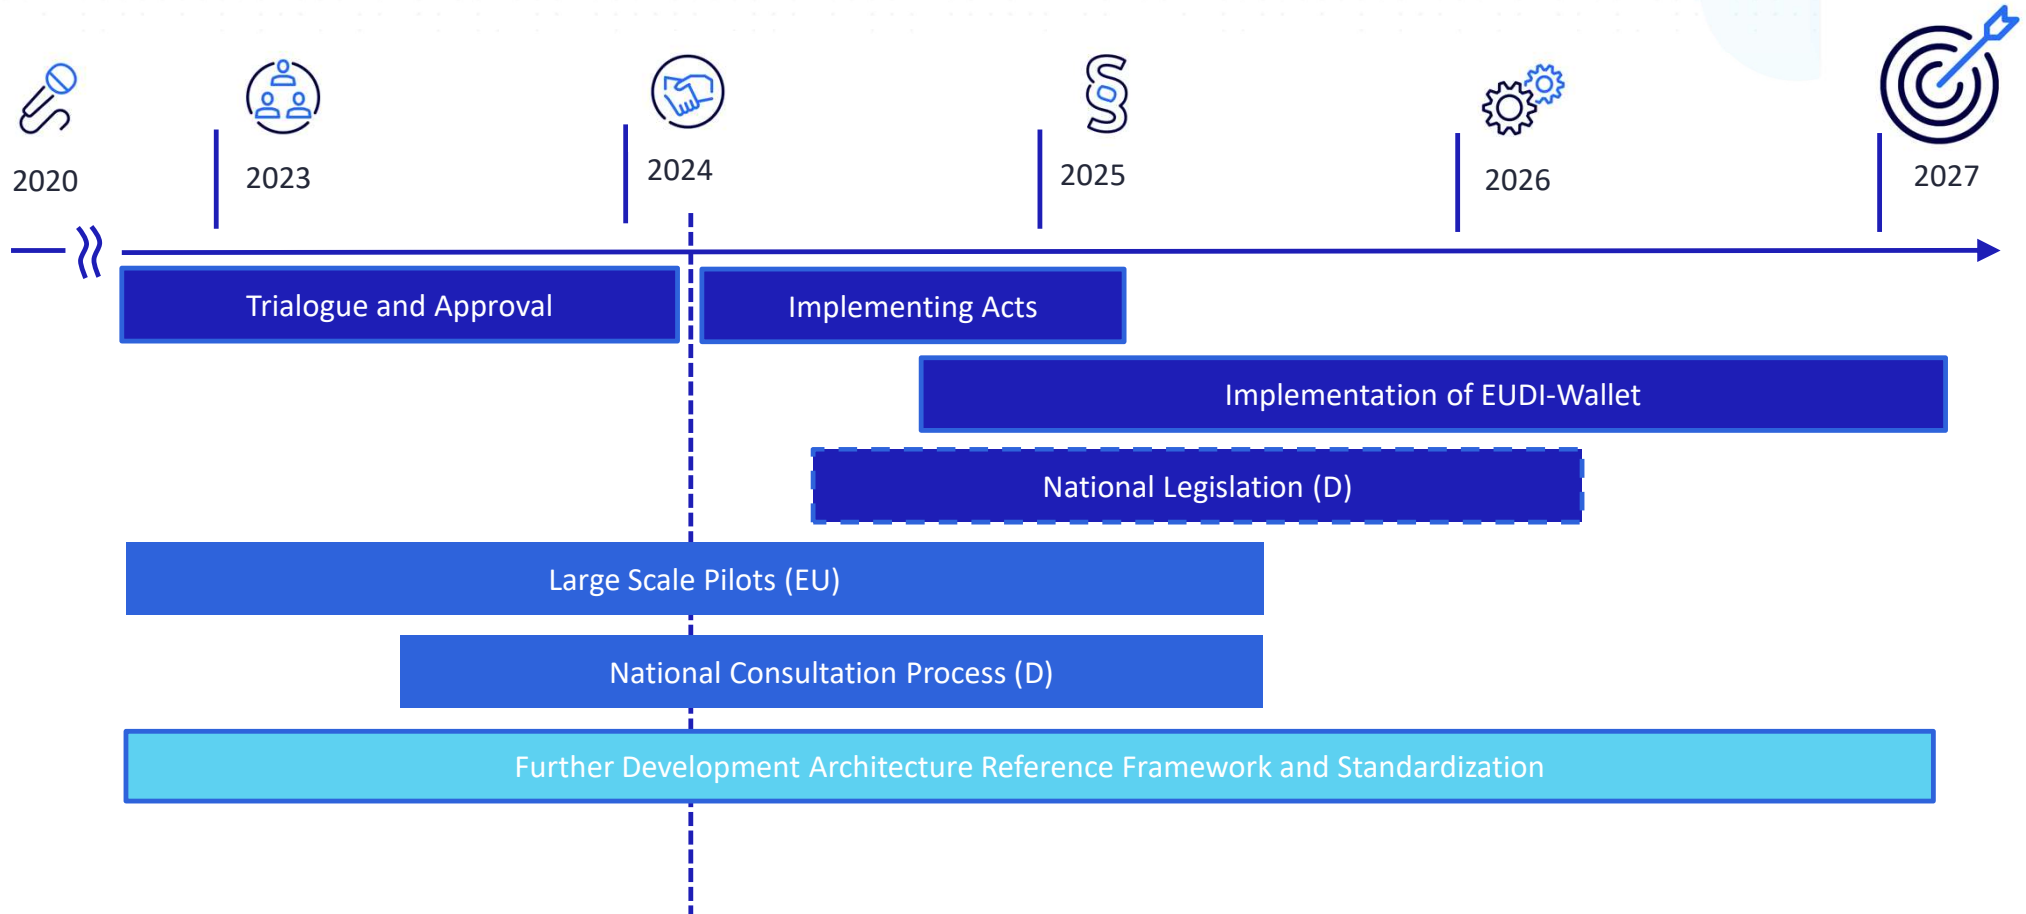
2020

2023

2024

§

2025

2026

2027

Trialogue and Approval

Implementing Acts

Implementation of EUDI-Wallet

National Legislation (D)

Large Scale Pilots (EU)

National Consultation Process (D)

Further Development Architecture Reference Framework and Standardization